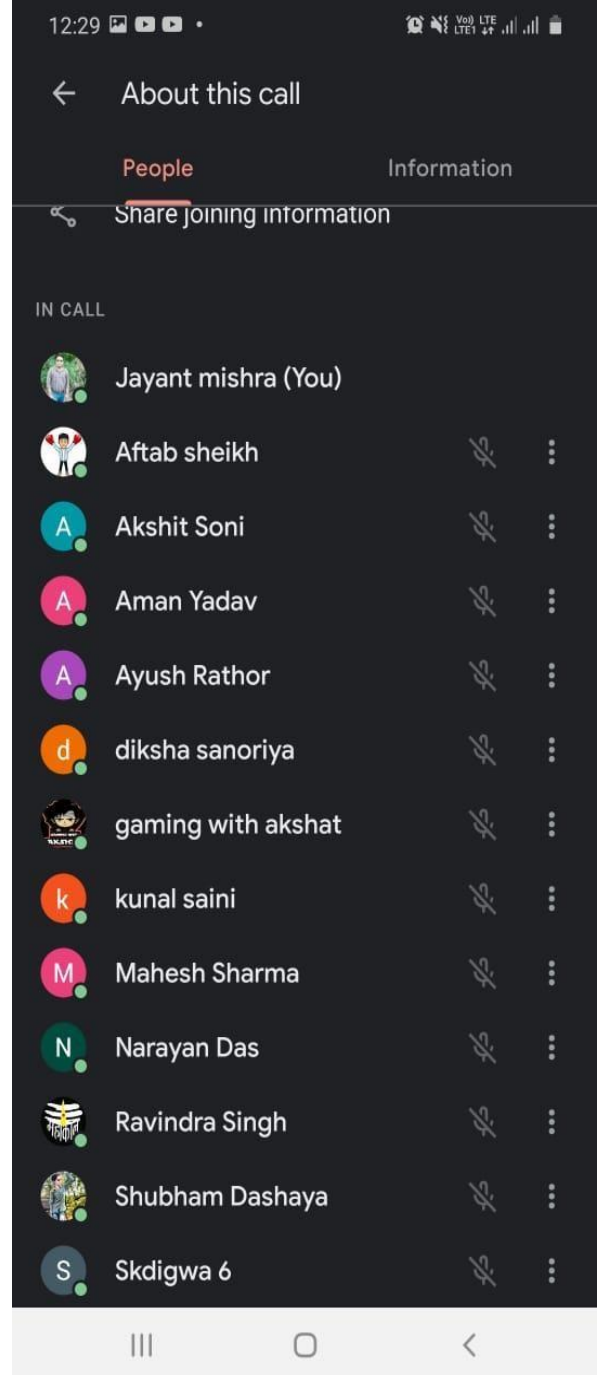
12:29

Vo) LTE
LTE1

About this call

People

Information

Share joining information

IN CALL

Jayant mishra (You)

Aftab sheikh

A Akshit Soni

A Aman Yadav

A Ayush Rathor

d diksha sanoriya

gaming with akshat

k kunal saini

M Mahesh Sharma

N Narayan Das

Ravindra Singh

Shubham Dashaya

S Skdigwa 6